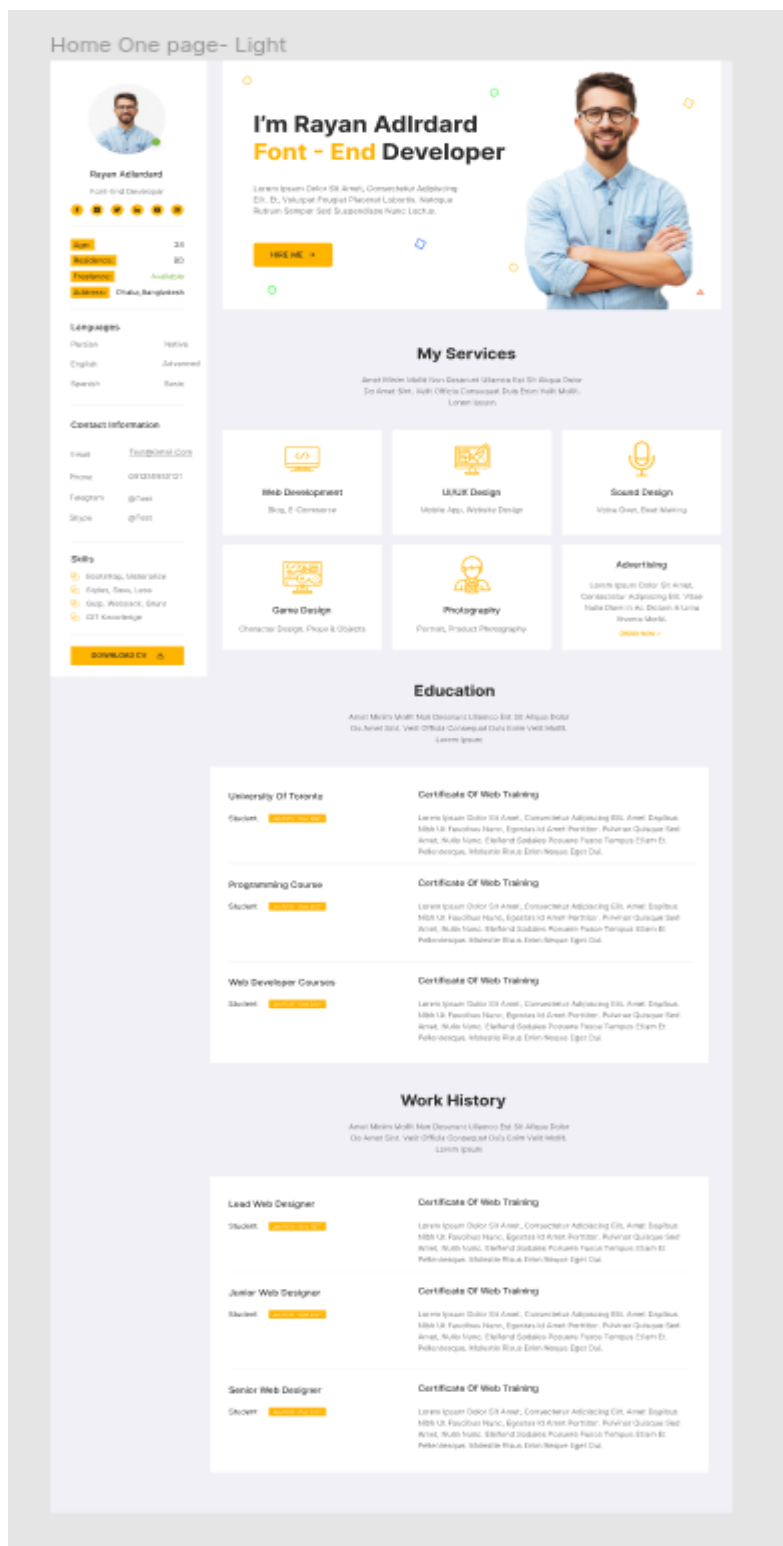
Home One page- Light

Rayan Adlrdard

Font-End Developer

Age: 24
Residence: BD
Freelance: Available
Address: Dhaka,Bangladesh

Languages

Bangla Native
English Advanced
Spanish Basic

Contact Information

Email Test@Gmail.Com
Phone 09123456121
Telegram @Test
Skype @Test

Skills

Bootstrap, Materialize
Stylus, Sass, Less
Gulp, Webpack, Grunt
GIT Knowledge

DOWNLOAD CV

I'm Rayan Adlrdard
Font - End Developer

Lorem Ipsum Dolor Sit Amet, Consectetur Adipiscing Elit. Et, Volutpat Feugiat Placerat Lobortis. Natoque Rutrum Semper Sed Suspendisse Nunc Lectus.

HIRE ME →

My Services

Amet Minim Mollit Non Deserunt Ullamco Est Sit Aliqua Dolor Do Amet Sint. Velit Officia Consequat Duis Enim Velit Mollit. Lorem Ipsum

Web Development
Blog, E-Commerce

UI/UX Design
Mobile App, Website Design

Sound Design
Voice Over, Beat Making

Game Design
Character Design, Props & Objects

Photography
Portrait, Product Photography

Advertising
Lorem Ipsum Dolor Sit Amet, Consectetur Adipiscing Elit. Vitae Nulla Diam In Ac Dictum A Urna Viverra Morbi.
ORDER NOW >

Education

Amet Minim Mollit Non Deserunt Ullamco Est Sit Aliqua Dolor Do Amet Sint. Velit Officia Consequat Duis Enim Velit Mollit. Lorem Ipsum

University Of Toronto
Student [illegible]

Certificate Of Web Training
Lorem Ipsum Dolor Sit Amet, Consectetur Adipiscing Elit. Amet Dapibus Nibh Ut Faucibus Nunc, Egestas Id Amet Porttitor. Pulvinar Quisque Sed Amet, Nulla Nunc. Eleifend Sodales Posuere Fusce Tempus Etiam Et Pellentesque, Molestie Risus Enim Neque Eget Dui.

Programming Course
Student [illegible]

Certificate Of Web Training
Lorem Ipsum Dolor Sit Amet, Consectetur Adipiscing Elit. Amet Dapibus Nibh Ut Faucibus Nunc, Egestas Id Amet Porttitor. Pulvinar Quisque Sed Amet, Nulla Nunc. Eleifend Sodales Posuere Fusce Tempus Etiam Et Pellentesque, Molestie Risus Enim Neque Eget Dui.

Web Developer Courses
Student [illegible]

Certificate Of Web Training
Lorem Ipsum Dolor Sit Amet, Consectetur Adipiscing Elit. Amet Dapibus Nibh Ut Faucibus Nunc, Egestas Id Amet Porttitor. Pulvinar Quisque Sed Amet, Nulla Nunc. Eleifend Sodales Posuere Fusce Tempus Etiam Et Pellentesque, Molestie Risus Enim Neque Eget Dui.

Work History

Amet Minim Mollit Non Deserunt Ullamco Est Sit Aliqua Dolor Do Amet Sint. Velit Officia Consequat Duis Enim Velit Mollit. Lorem Ipsum

Lead Web Designer
Student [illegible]

Certificate Of Web Training
Lorem Ipsum Dolor Sit Amet, Consectetur Adipiscing Elit. Amet Dapibus Nibh Ut Faucibus Nunc, Egestas Id Amet Porttitor. Pulvinar Quisque Sed Amet, Nulla Nunc. Eleifend Sodales Posuere Fusce Tempus Etiam Et Pellentesque, Molestie Risus Enim Neque Eget Dui.

Junior Web Designer
Student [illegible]

Certificate Of Web Training
Lorem Ipsum Dolor Sit Amet, Consectetur Adipiscing Elit. Amet Dapibus Nibh Ut Faucibus Nunc, Egestas Id Amet Porttitor. Pulvinar Quisque Sed Amet, Nulla Nunc. Eleifend Sodales Posuere Fusce Tempus Etiam Et Pellentesque, Molestie Risus Enim Neque Eget Dui.

Senior Web Designer
Student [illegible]

Certificate Of Web Training
Lorem Ipsum Dolor Sit Amet, Consectetur Adipiscing Elit. Amet Dapibus Nibh Ut Faucibus Nunc, Egestas Id Amet Porttitor. Pulvinar Quisque Sed Amet, Nulla Nunc. Eleifend Sodales Posuere Fusce Tempus Etiam Et Pellentesque, Molestie Risus Enim Neque Eget Dui.